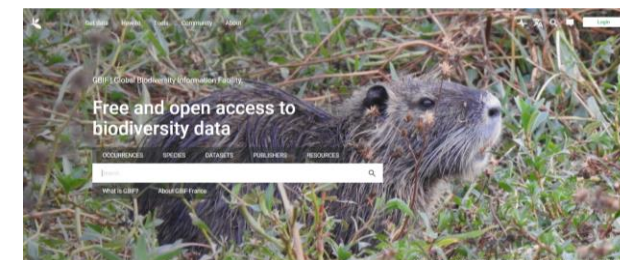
Get data News Tools Community About

Login

GBIF | Global Biodiversity Information Facility

Free and open access to biodiversity data

OCCURRENCES SPECIES DATASETS PUBLISHERS RESOURCES

Search

What is GBIF? About GBIF France